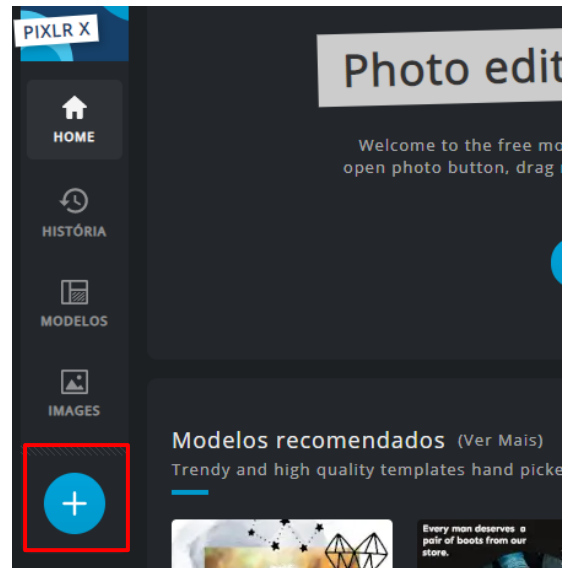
PIXLR X

HOME

HISTÓRIA

MODELOS

IMAGES

Photo edit

Welcome to the free mo
open photo button, drag

Modelos recomendados (Ver Mais)

Trendy and high quality templates hand picke

Every man deserves a pair of boots from our store.